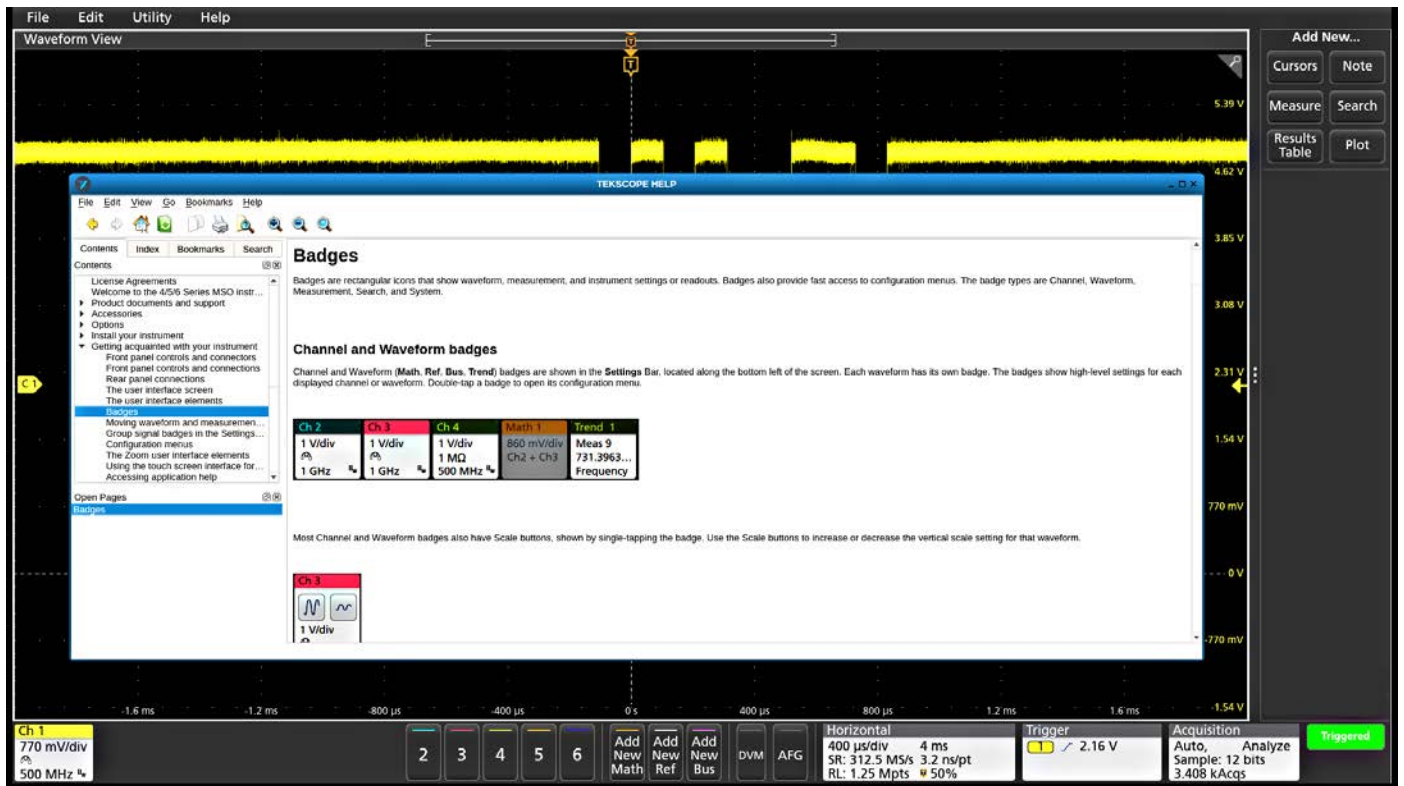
File Edit Utility Help
Waveform View
Add New...
Cursors Note
Measure Search
Results Table Plot
5.39 V
4.62 V
3.85 V
3.08 V
2.31 V
1.54 V
770 mV
0 V
-770 mV
-1.54 V
C1
TEKSCOPE HELP
File Edit View Go Bookmarks Help
Contents Index Bookmarks Search
Contents
License Agreements
Welcome to the 4/5/6 Series MSO instr...
Product documents and support
Accessories
Options
Install your instrument
Getting acquainted with your instrument
Front panel controls and connectors
Front panel controls and connectors
Rear panel connections
The user interface screen
The user interface elements
Badges
Moving waveform and measuremen...
Group signal badges in the Settings...
Configuration menus
The Zoom user interface elements
Using the touch screen interface for...
Accessing application help
Open Pages
Badges

Badges

Badges are rectangular icons that show waveform, measurement, and instrument settings or readouts. Badges also provide fast access to configuration menus. The badge types are Channel, Waveform, Measurement, Search, and System.

Channel and Waveform badges

Channel and Waveform (Math, Ref, Bus, Trend) badges are shown in the Settings Bar, located along the bottom left of the screen. Each waveform has its own badge. The badges show high-level settings for each displayed channel or waveform. Double-tap a badge to open its configuration menu.

| Ch 2 | Ch 3 | Ch 4 | Math 1 | Trend 1 |
|---|---|---|---|---|
| 1 V/div | 1 V/div | 1 V/div | 860 mV/div | Meas 9 |
| | | 1 MΩ | Ch2 + Ch3 | 731.3963... |
| 1 GHz | 1 GHz | 500 MHz | | Frequency |

Most Channel and Waveform badges also have Scale buttons, shown by single-tapping the badge. Use the Scale buttons to increase or decrease the vertical scale setting for that waveform.

Ch 3
1 V/div

-1.6 ms -1.2 ms -800 µs -400 µs 0 s 400 µs 800 µs 1.2 ms 1.6 ms
Ch 1
770 mV/div
500 MHz
2 3 4 5 6
Add New Math
Add New Ref
Add New Bus
DVM AFG
Horizontal
400 µs/div 4 ms
SR: 312.5 MS/s 3.2 ns/pt
RL: 1.25 Mpts 50%
Trigger
1 2.16 V
Acquisition
Auto, Analyze
Sample: 12 bits
3.408 kAcqs
Triggered